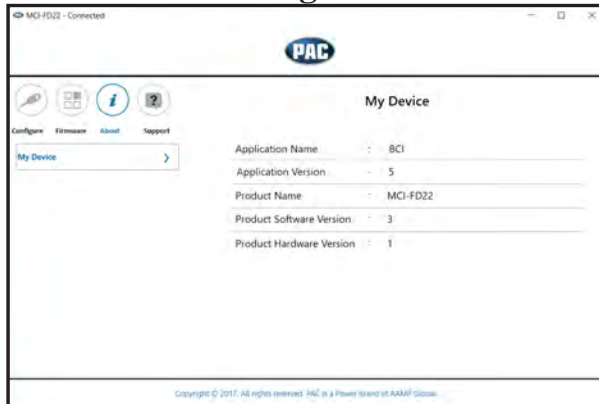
MCI-FD22 - Connected

PAC

Configure Firmware About Support

My Device

My Device

| Application Name | : | BCI |
|---|---|---|
| Application Version | : | 5 |
| Product Name | : | MCI-FD22 |
| Product Software Version | : | 3 |
| Product Hardware Version | : | 1 |

Copyright © 2017. All rights reserved. PAC is a Power brand of AAMP Global.